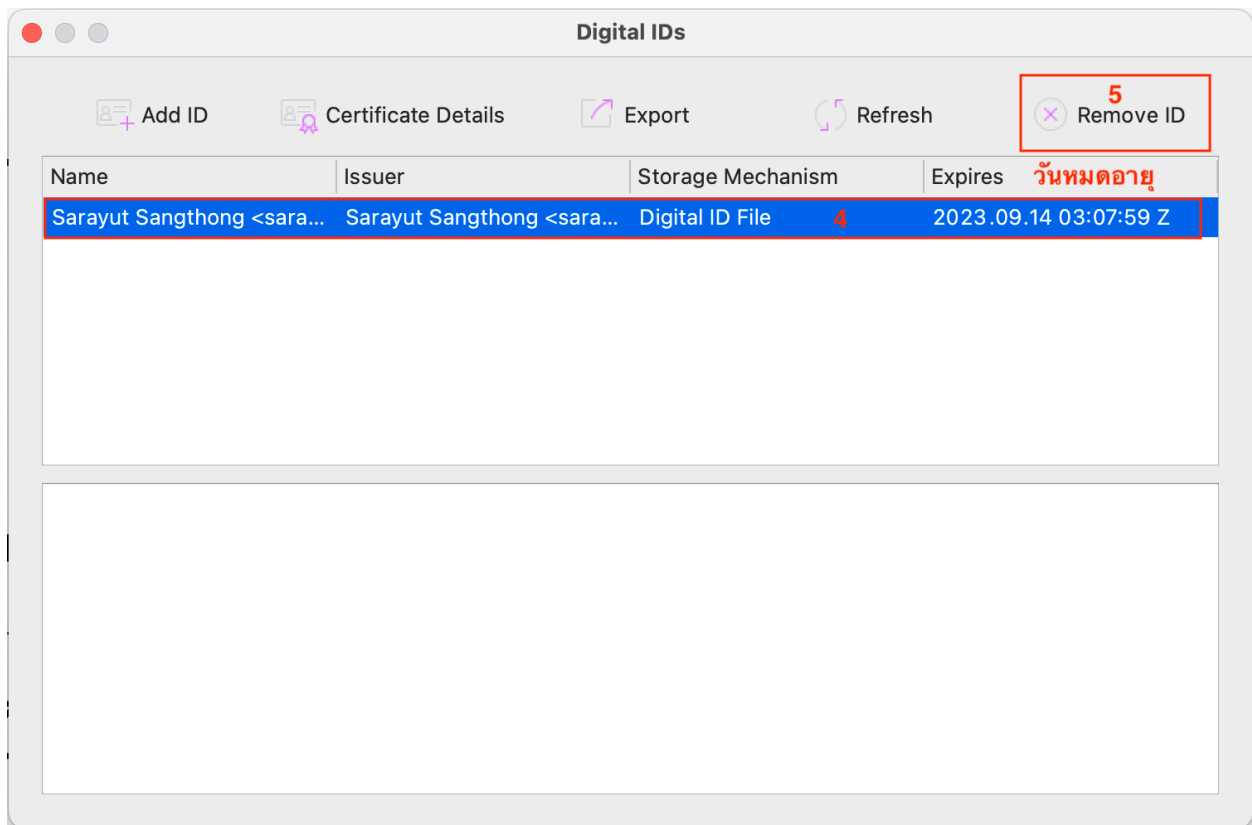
Digital IDs

Add ID Certificate Details Export Refresh 5 Remove ID

| Name | Issuer | Storage Mechanism | Expires วันหมดอายุ |
|---|---|---|---|
| Sarayut Sangthong <sara... | Sarayut Sangthong <sara... | Digital ID File 4 | 2023.09.14 03:07:59 Z |